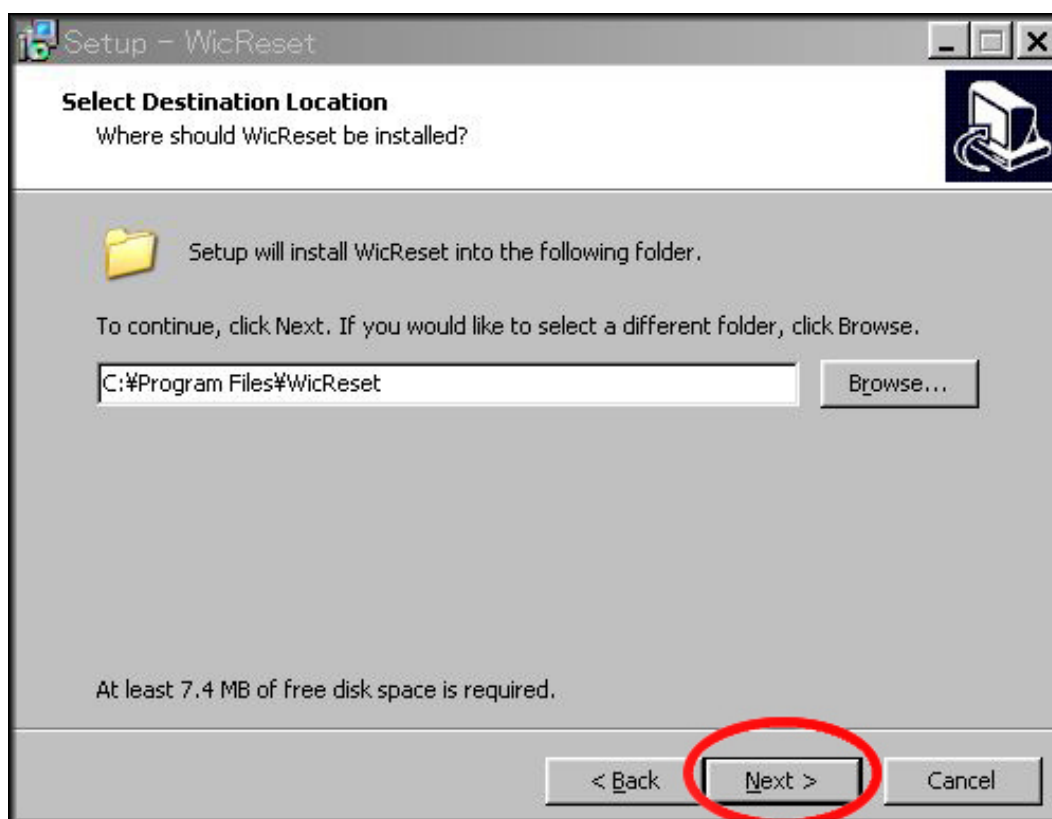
Setup - WicReset

Select Destination Location
Where should WicReset be installed?

Setup will install WicReset into the following folder.

To continue, click Next. If you would like to select a different folder, click Browse.

C:¥Program Files¥WicReset

Browse...

At least 7.4 MB of free disk space is required.

< Back

Next >

Cancel